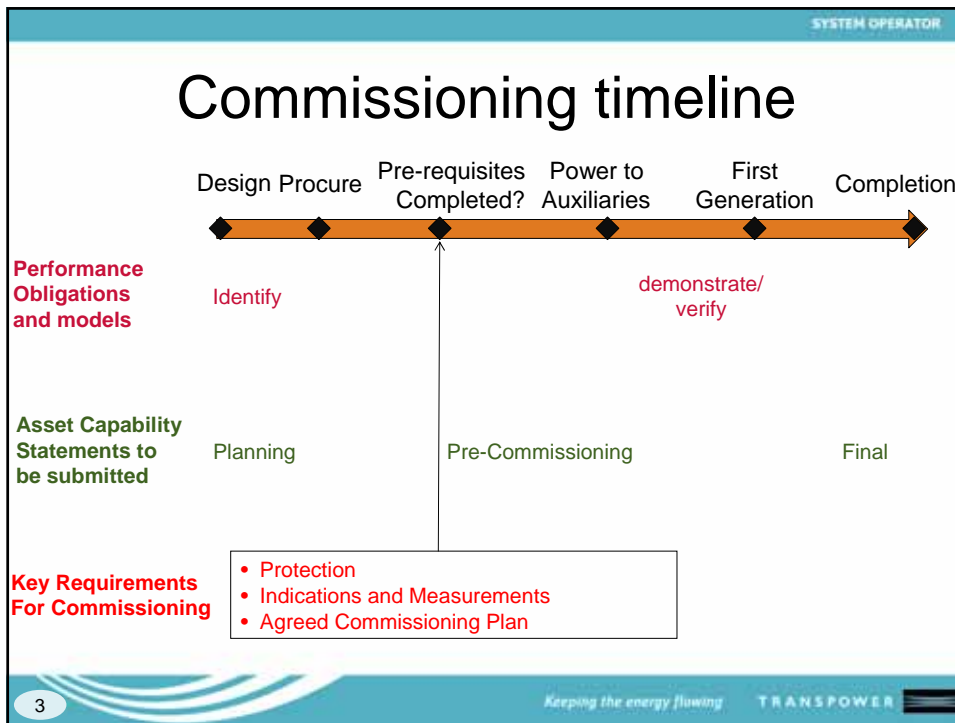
SYSTEM OPERATOR

Commissioning timeline

Design Procure Pre-requisites Completed? Power to Auxiliaries First Generation Completion

Performance Obligations and models

Identify

demonstrate/ verify

Asset Capability Statements to be submitted

Planning

Pre-Commissioning

Final

Key Requirements For Commissioning

- Protection
- Indications and Measurements
- Agreed Commissioning Plan

3

Keeping the energy flowing TRANSPOWER